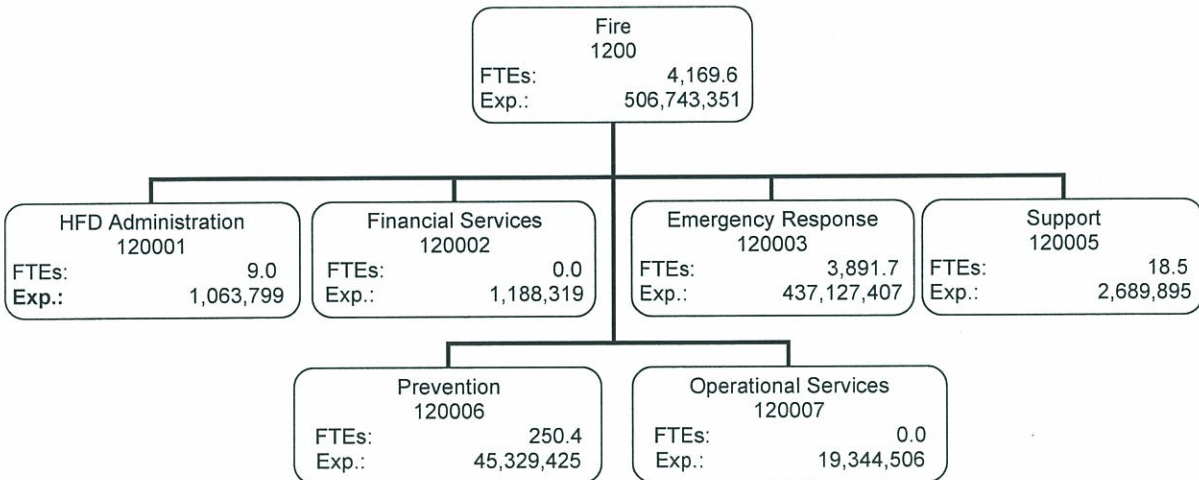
Fire
1200
FTEs: 4,169.6
Exp.: 506,743,351

HFD Administration
120001
FTEs: 9.0
Exp.: 1,063,799

Financial Services
120002
FTEs: 0.0
Exp.: 1,188,319

Emergency Response
120003
FTEs: 3,891.7
Exp.: 437,127,407

Support
120005
FTEs: 18.5
Exp.: 2,689,895

Prevention
120006
FTEs: 250.4
Exp.: 45,329,425

Operational Services
120007
FTEs: 0.0
Exp.: 19,344,506